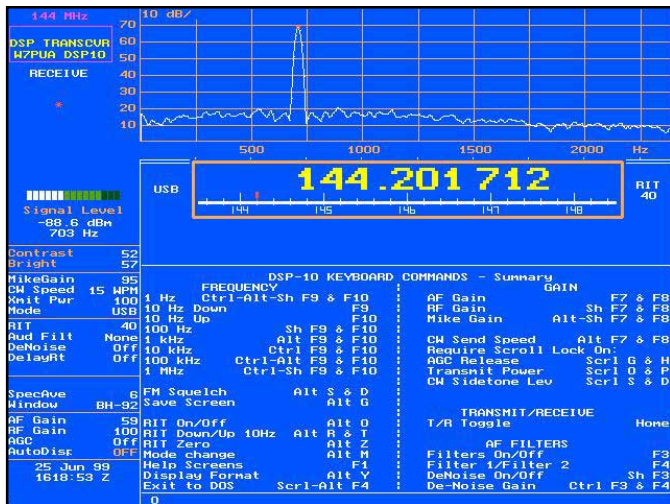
144 MHz

DSP TRANSCVR
W7PUA DSP10

RECEIVE

*

10 dB/

70
60
50
40
30
20
10

500 1000 1500 2000 Hz

USB

144.201 712

RIT
40

144 145 146 147 148

Signal Level
-88.6 dBm
703 Hz

| | |
|---|---|
| Contrast | 52 |
| Bright | 57 |
| MikeGain | 95 |
| CW Speed | 15 WPM |
| Xmit Pwr | 100 |
| Mode | USB |
| RIT | 40 |
| Aud Filt | None |
| DeNoise | Off |
| DelayAt | Off |
| SpecAve | 6 |
| Window | BH-92 |
| AF Gain | 59 |
| RF Gain | 100 |
| AGC | Off |
| AutoDisr | OFF |

25 Jun 99
1618:53 Z

DSP-10 KEYBOARD COMMANDS - Summary

FREQUENCY
1 Hz Ctrl-Alt-Sh F9 & F10
10 Hz Down F9
10 Hz Up F10
100 Hz Sh F9 & F10
1 kHz Alt F9 & F10
10 kHz Ctrl F9 & F10
100 kHz Ctrl-Alt F9 & F10
1 MHz Ctrl-Sh F9 & F10

FM Squelch Alt S & D
Save Screen Alt G

RIT On/Off Alt O
RIT Down/Up 10Hz Alt R & T
RIT Zero Alt Z
Mode change Alt M
Help Screens F1
Display Format Alt Y
Exit to DOS Scrl-Alt F4

GAIN
AF Gain F7 & F8
RF Gain Sh F7 & F8
Mike Gain Alt-Sh F7 & F8

CW Send Speed Alt F7 & F8
Require Scroll Lock On:
AGC Release Scrl G & H
Transmit Power Scrl O & P
CW Sidetone Lev Scrl S & D

TRANSMIT/RECEIVE
T/R Toggle Home

AF FILTERS
Filters On/Off F3
Filter 1/Filter 2 F4
DeNoise On/Off Sh F3
De-Noise Gain Ctrl F3 & F4

0